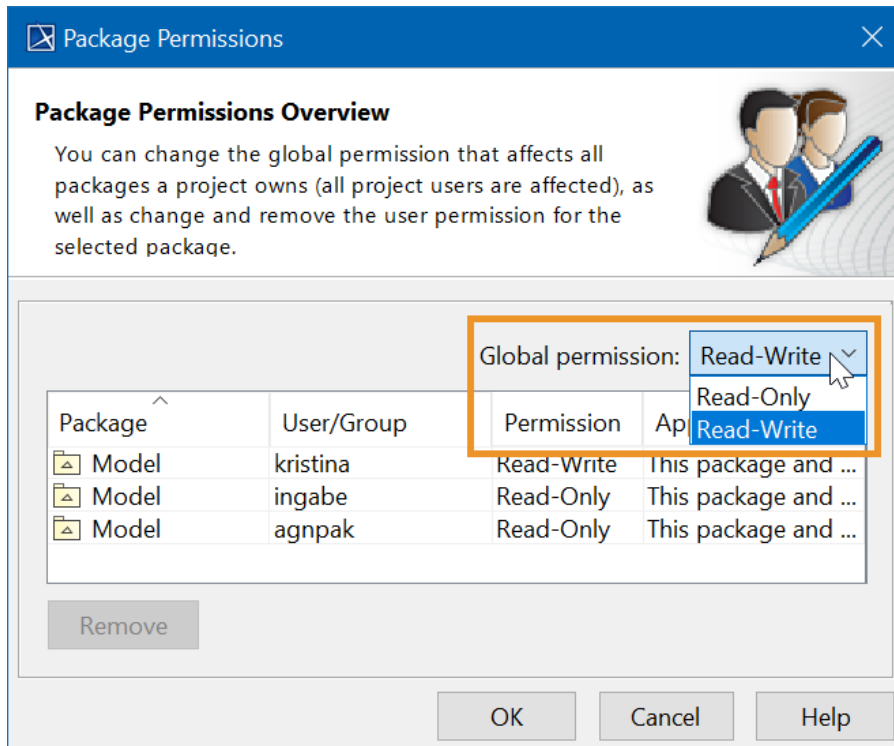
Package Permissions

Package Permissions Overview

You can change the global permission that affects all packages a project owns (all project users are affected), as well as change and remove the user permission for the selected package.

Global permission: Read-Write

Read-Only
Read-Write

| Package | User/Group | Permission | Ap |
|---|---|---|---|
| Model | kristina | Read-Write | This package and ... |
| Model | ingabe | Read-Only | This package and ... |
| Model | agnpak | Read-Only | This package and ... |

Remove

OK Cancel Help